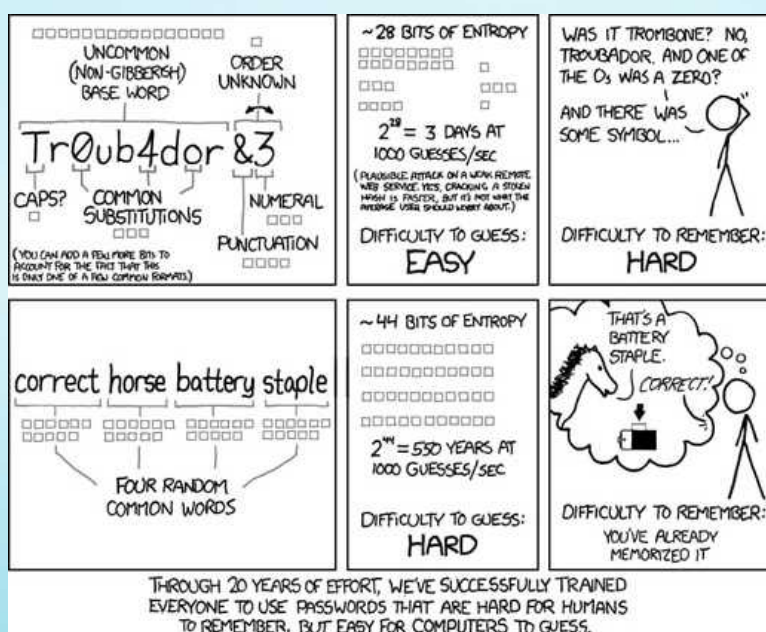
UNCOMMON (NON-GIBBERISH) BASE WORD

ORDER UNKNOWN

Tr0ub4dor &3

CAPS?

COMMON SUBSTITUTIONS

NUMERAL

PUNCTUATION

(YOU CAN ADD A FEW MORE BITS TO ACCOUNT FOR THE FACT THAT THIS IS ONLY ONE OF A FEW COMMON FORMATS.)

~28 BITS OF ENTROPY

$2^{28}$ = 3 DAYS AT 1000 GUESSES/SEC

(PLAUSIBLE ATTACK ON A WEAK REMOTE WEB SERVICE. YES, CRACKING A STOLEN HASH IS FASTER, BUT IT'S NOT WHAT THE AVERAGE USER SHOULD WORRY ABOUT.)

DIFFICULTY TO GUESS: EASY

WAS IT TROMBONE? NO, TROUBADOR. AND ONE OF THE Os WAS A ZERO?

AND THERE WAS SOME SYMBOL...

DIFFICULTY TO REMEMBER: HARD

correct horse battery staple

FOUR RANDOM COMMON WORDS

~44 BITS OF ENTROPY

$2^{44}$ = 550 YEARS AT 1000 GUESSES/SEC

DIFFICULTY TO GUESS: HARD

THAT'S A BATTERY STAPLE.

CORRECT!

DIFFICULTY TO REMEMBER: YOU'VE ALREADY MEMORIZED IT

THROUGH 20 YEARS OF EFFORT, WE'VE SUCCESSFULLY TRAINED EVERYONE TO USE PASSWORDS THAT ARE HARD FOR HUMANS TO REMEMBER, BUT EASY FOR COMPUTERS TO GUESS.